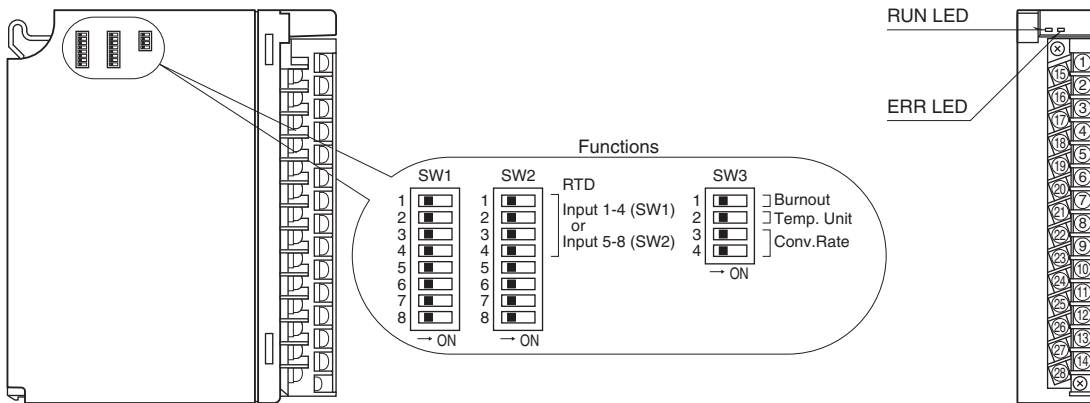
RUN LED

ERR LED

Functions

SW1
1
2
3
4
5
6
7
8
→ ON

SW2
1
2
3
4
5
6
7
8
→ ON

RTD
Input 1-4 (SW1)
or
Input 5-8 (SW2)

SW3
1
2
3
4
→ ON

Burnout
Temp. Unit
Conv.Rate

15 1
16 2
17 3
18 4
19 5
20 6
21 7
22 8
23 9
24 10
25 11
26 12
27 13
28 14